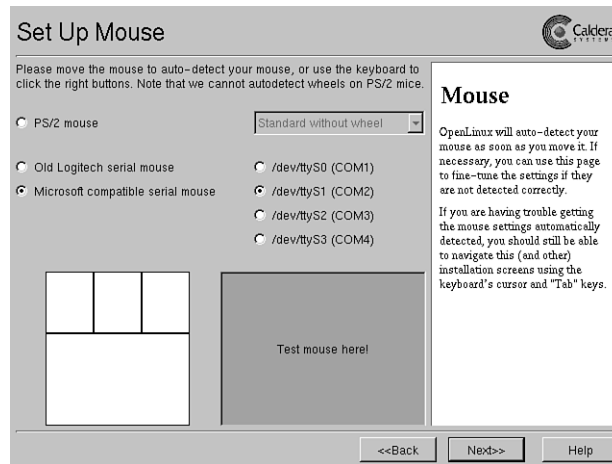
Set Up Mouse

Caldera SYSTEMS

Please move the mouse to auto-detect your mouse, or use the keyboard to click the right buttons. Note that we cannot autodetect wheels on PS/2 mice.

PS/2 mouse

Standard without wheel

Old Logitech serial mouse

Microsoft compatible serial mouse

/dev/ttyS0 (COM1)

/dev/ttyS1 (COM2)

/dev/ttyS2 (COM3)

/dev/ttyS3 (COM4)

Test mouse here!

Mouse

OpenLinux will auto-detect your mouse as soon as you move it. If necessary, you can use this page to fine-tune the settings if they are not detected correctly.

If you are having trouble getting the mouse settings automatically detected, you should still be able to navigate this (and other) installation screens using the keyboard's cursor and "Tab" keys.

<<Back

Next>>

Help